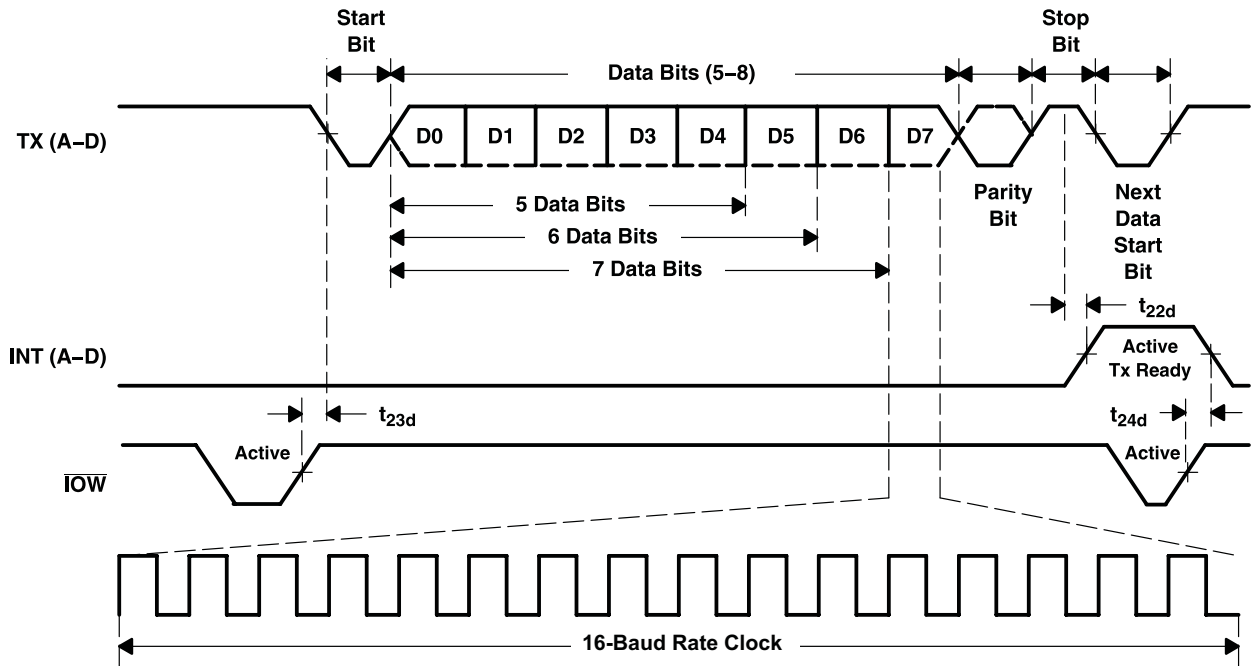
Start Bit

Data Bits (5–8)

Stop Bit

TX (A–D)

D0 D1 D2 D3 D4 D5 D6 D7

Parity Bit

Next Data Start Bit

5 Data Bits

6 Data Bits

7 Data Bits

$t_{22d}$

INT (A–D)

Active Tx Ready

$t_{23d}$

$t_{24d}$

Active

Active

$\overline{IOW}$

16-Baud Rate Clock